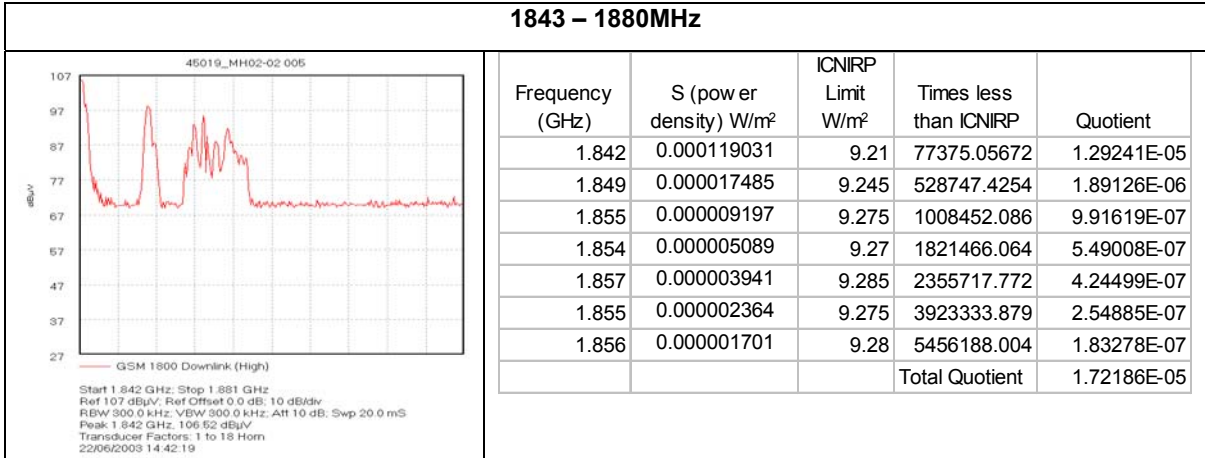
1843 – 1880MHz

45019_MH02-02 005

107
97
87
77
67
57
47
37
27

dBµV

GSM 1800 Downlink (High)

Start 1.842 GHz; Stop 1.881 GHz
Ref 107 dBµV; Ref Offset 0.0 dB; 10 dB/div
RBW 300.0 kHz; VBW 300.0 kHz; Att 10 dB; Swp 20.0 mS
Peak 1.842 GHz, 106.52 dBµV
Transducer Factors: 1 to 18 Horn
22/06/2003 14:42:19

| Frequency (GHz) | S (pow er density) W/m² | ICNIRP Limit W/m² | Times less than ICNIRP | Quotient |
|---|---|---|---|---|
| 1.842 | 0.000119031 | 9.21 | 77375.05672 | 1.29241E-05 |
| 1.849 | 0.000017485 | 9.245 | 528747.4254 | 1.89126E-06 |
| 1.855 | 0.000009197 | 9.275 | 1008452.086 | 9.91619E-07 |
| 1.854 | 0.000005089 | 9.27 | 1821466.064 | 5.49008E-07 |
| 1.857 | 0.000003941 | 9.285 | 2355717.772 | 4.24499E-07 |
| 1.855 | 0.000002364 | 9.275 | 3923333.879 | 2.54885E-07 |
| 1.856 | 0.000001701 | 9.28 | 5456188.004 | 1.83278E-07 |
| | | | Total Quotient | 1.72186E-05 |